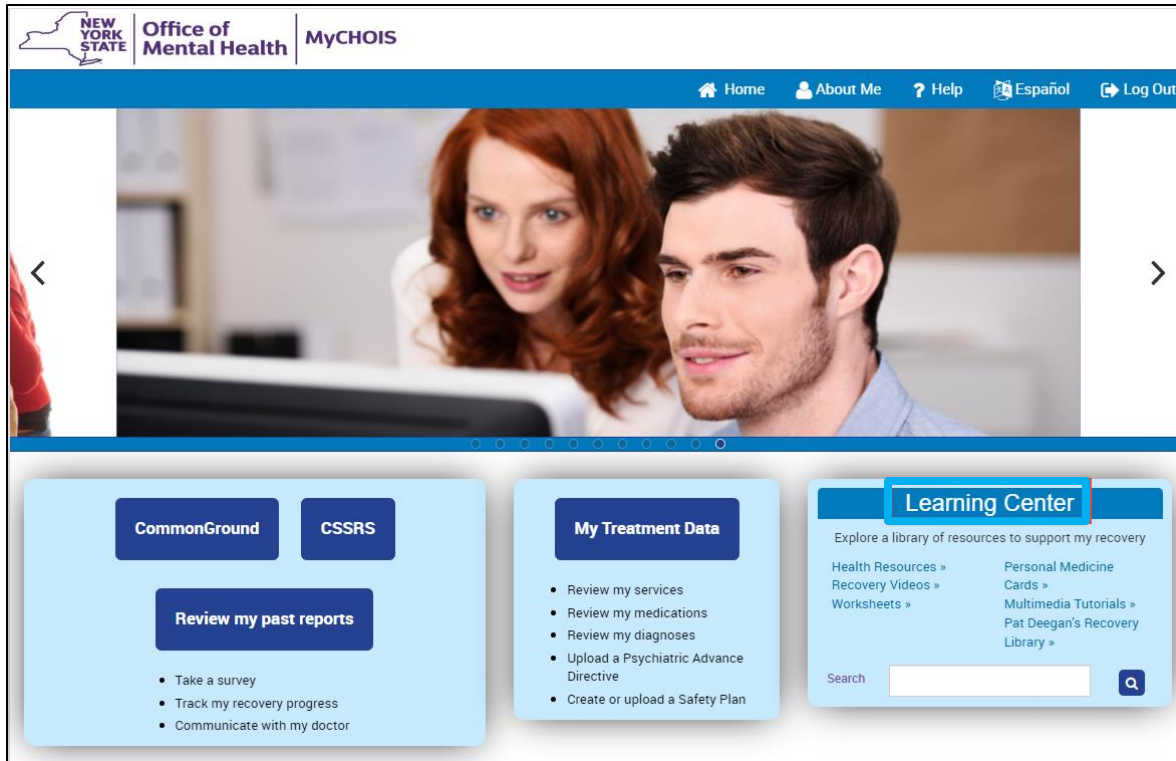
NEW YORK STATE | Office of Mental Health | MyCHOIS

Home About Me Help Español Log Out

CommonGround CSSRS

Review my past reports

- Take a survey
- Track my recovery progress
- Communicate with my doctor

My Treatment Data

- Review my services
- Review my medications
- Review my diagnoses
- Upload a Psychiatric Advance Directive
- Create or upload a Safety Plan

Learning Center

Explore a library of resources to support my recovery

Health Resources »
Recovery Videos »
Worksheets »

Personal Medicine Cards »
Multimedia Tutorials »
Pat Deegan's Recovery Library »

Search